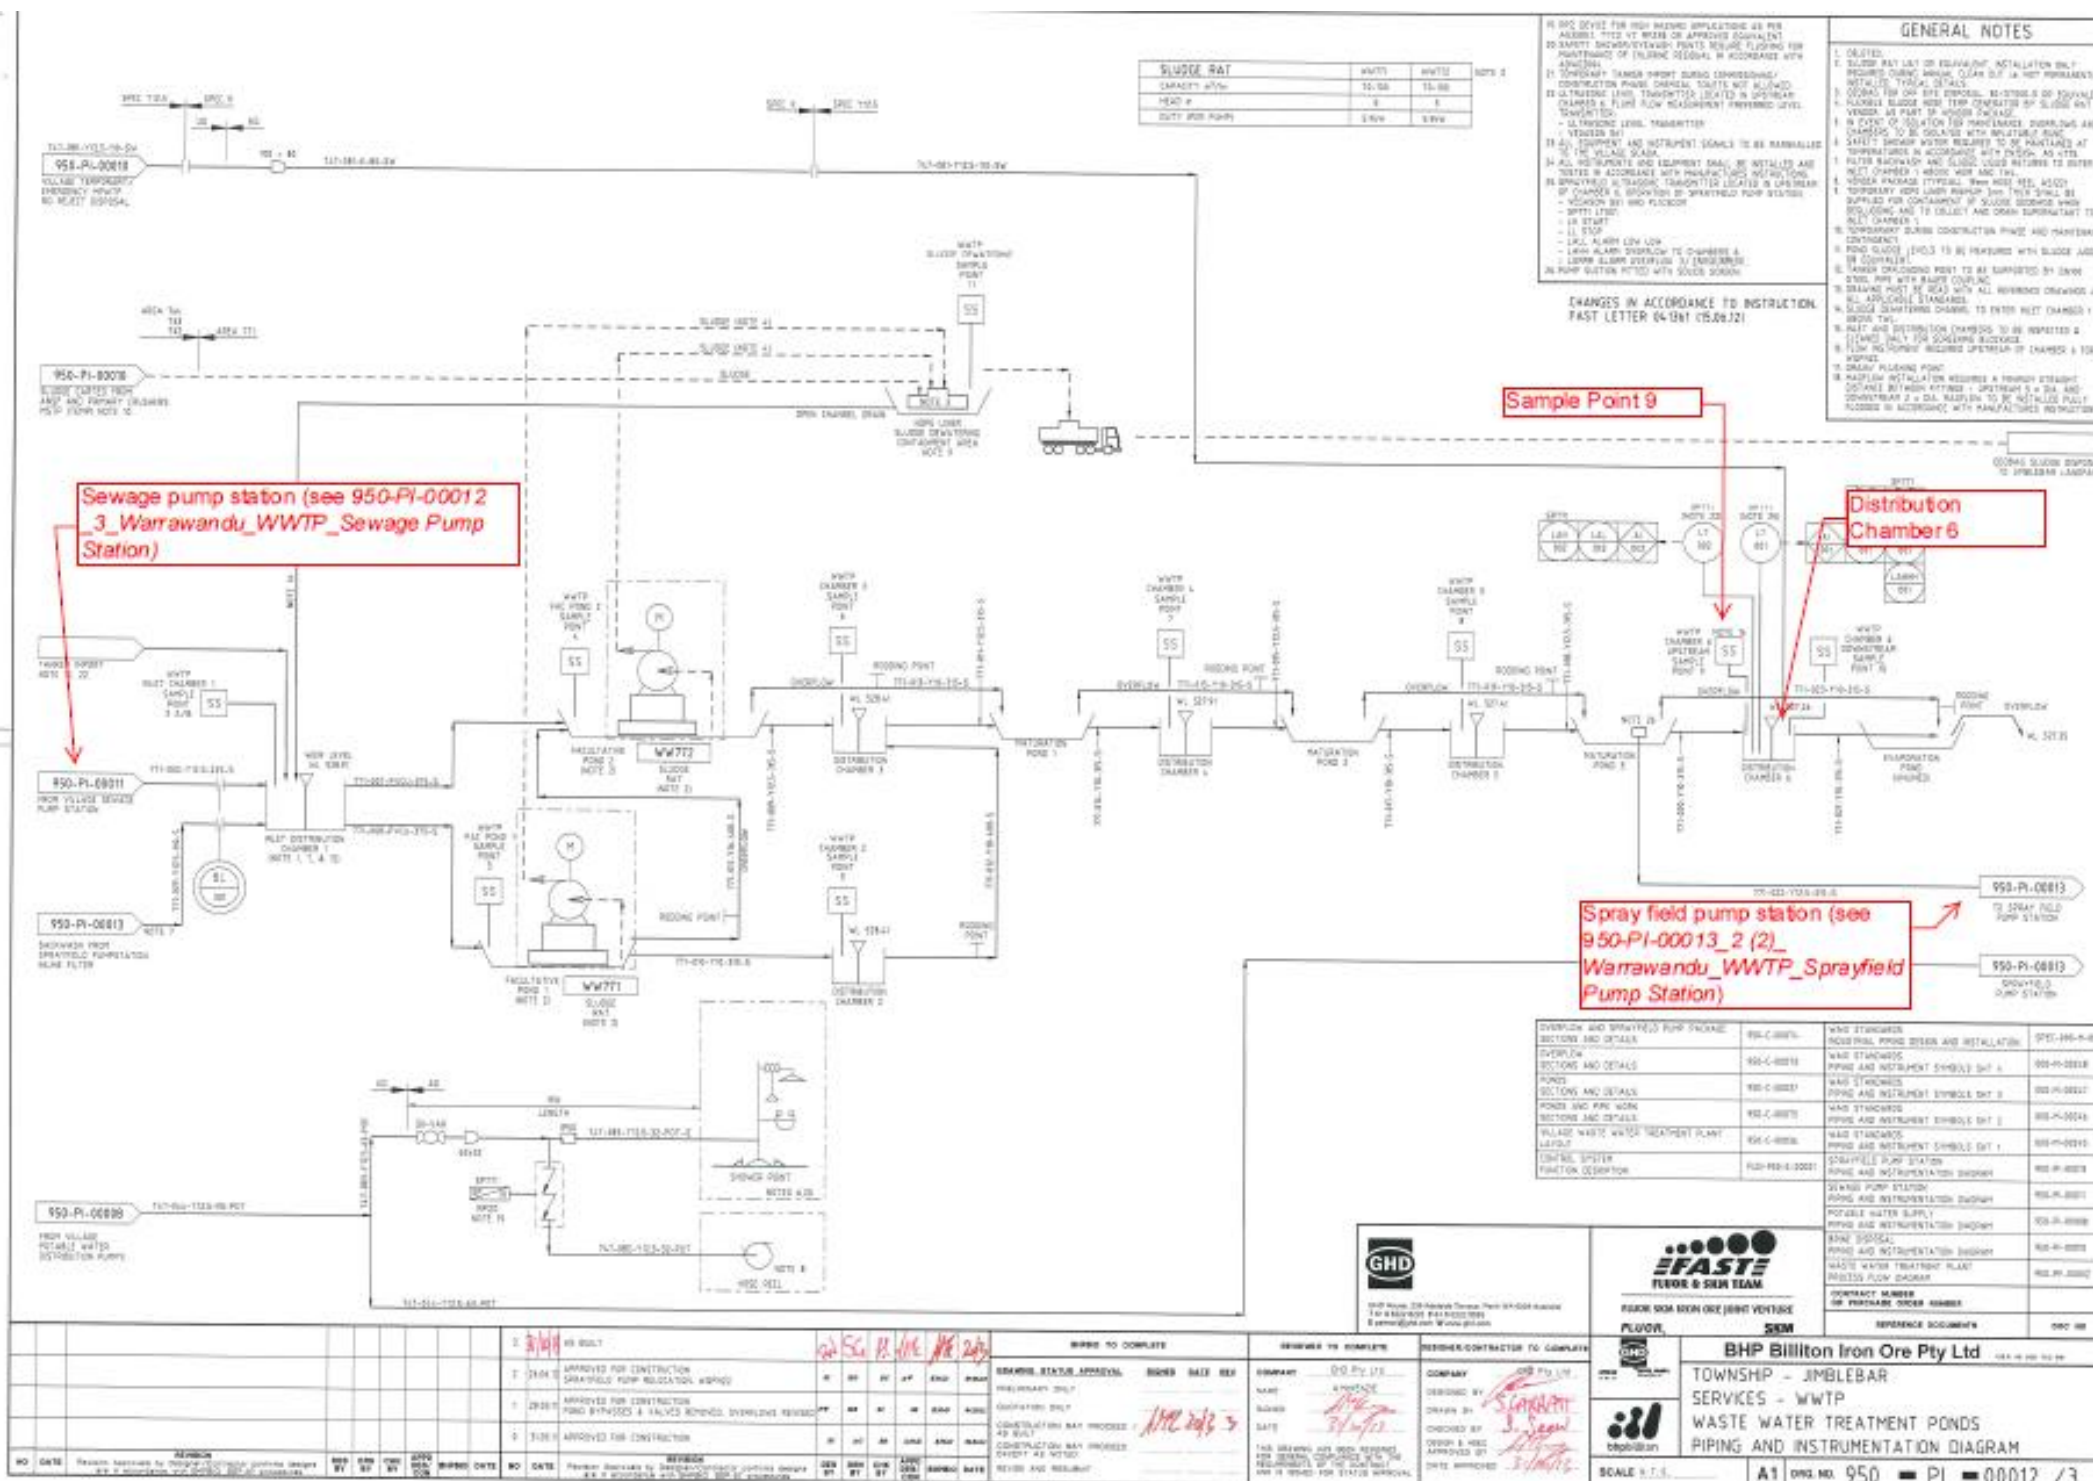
GENERAL NOTES

SLUDGE RAT

CHANGES IN ACCORDANCE TO INSTRUCTION. FAST LETTER 041361 (15.06.12)

Sample Point 9

Distribution Chamber 6

Sewage pump station (see 950-PI-00012_3_Warrawandu_WWTP_Sewage Pump Station)

Spray field pump station (see 950-PI-00013_2 (2)_Warrawandu_WWTP_Sprayfield Pump Station)

950-PI-00010

950-PI-00010

950-PI-00011

950-PI-00013

950-PI-00008

950-PI-00013

950-PI-00013

WW772

WW771

SS

SS

SS

SS

SS

SS

SS

SS

DISTRIBUTION CHAMBER 3

DISTRIBUTION CHAMBER 4

DISTRIBUTION CHAMBER 5

DISTRIBUTION CHAMBER 6

DISTRIBUTION CHAMBER 2

MATURATION POND 1

MATURATION POND 2

MATURATION POND 3

EVAPORATION POND

GHD

FAST FLUOR & SKM TEAM

BHP Billiton Iron Ore Pty Ltd

TOWNSHIP - JIMBLEBAR

SERVICES - WWTP

WASTE WATER TREATMENT PONDS

PIPING AND INSTRUMENTATION DIAGRAM

A1

950 - PI - 00012 /3

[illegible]